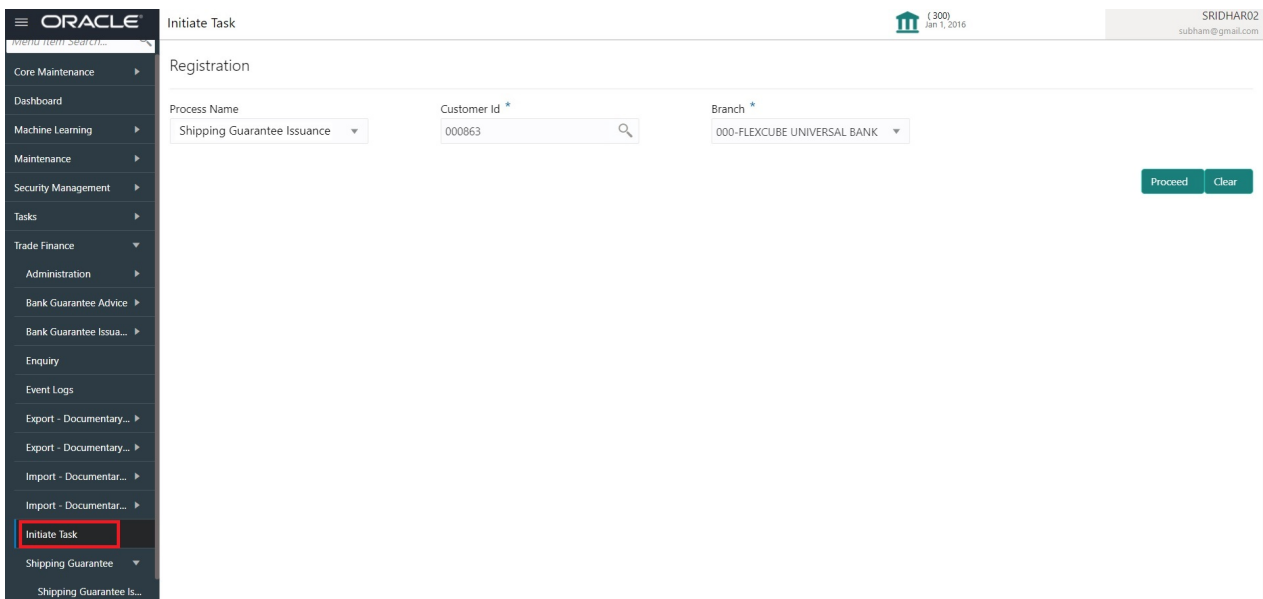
ORACLE
Initiate Task
(300)
Jan 1, 2016
SRIDHAR02
subham@gmail.com

Menu Item Search...
Core Maintenance
Dashboard
Machine Learning
Maintenance
Security Management
Tasks
Trade Finance
Administration
Bank Guarantee Advice
Bank Guarantee Issua...
Enquiry
Event Logs
Export - Documentary...
Export - Documentary...
Import - Documentar...
Import - Documentar...
Initiate Task
Shipping Guarantee
Shipping Guarantee Is...

Registration

Process Name
Shipping Guarantee Issuance
Customer Id *
000863
Branch *
000-FLEXCUBE UNIVERSAL BANK

Proceed
Clear